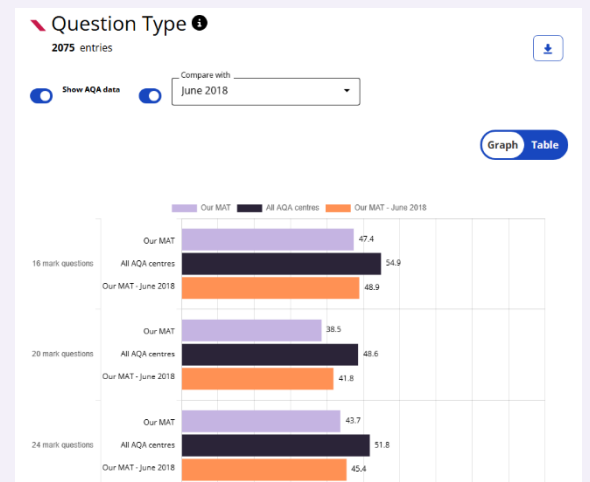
Question Type

2075 entries

Show AQA data

Compare with
June 2018

Graph Table

Our MAT All AQA centres Our MAT - June 2018

16 mark questions
Our MAT 47.4
All AQA centres 54.9
Our MAT - June 2018 48.9

20 mark questions
Our MAT 38.5
All AQA centres 48.6
Our MAT - June 2018 41.8

24 mark questions
Our MAT 43.7
All AQA centres 51.8
Our MAT - June 2018 45.4